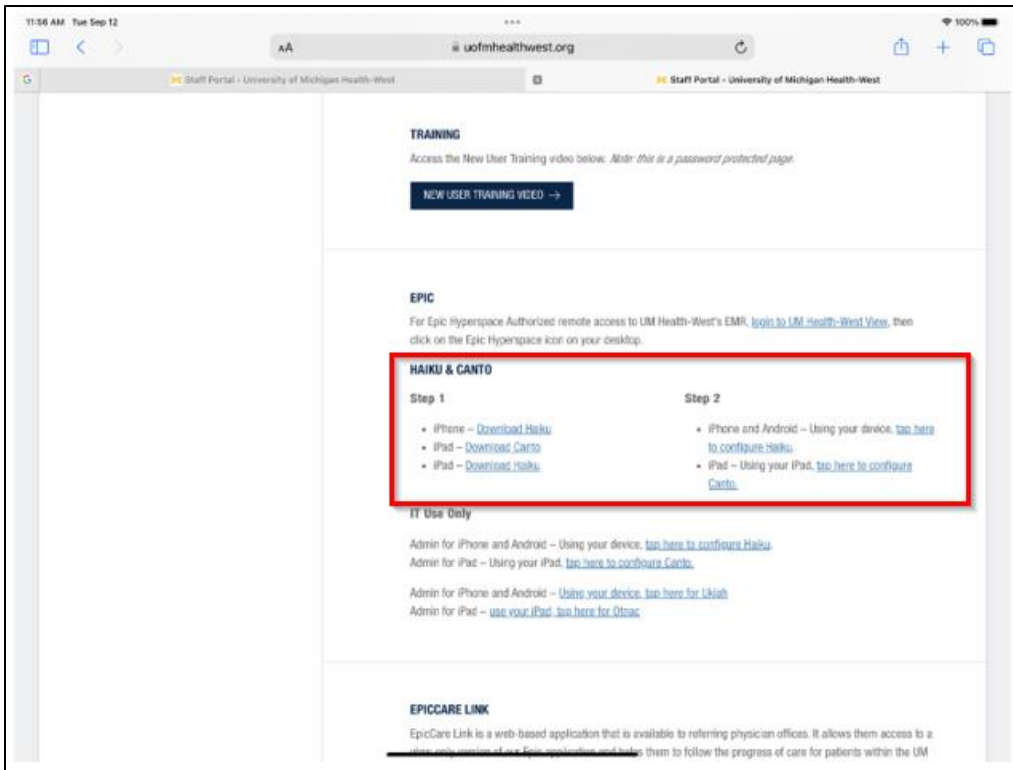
11:56 AM Tue Sep 12

100%

AA

uofmhealthwest.org

Staff Portal - University of Michigan Health-West

Staff Portal - University of Michigan Health-West

TRAINING

Access the New User Training video below. *Note: this is a password protected page.*

NEW USER TRAINING VIDEO →

EPIC

For Epic Hyperspace Authorized remote access to UM Health-West's EMR, login to UM Health-West View, then click on the Epic Hyperspace icon on your desktop.

HAIKU & CANTO

Step 1

- iPhone – Download Haiku
- iPad – Download Canto
- iPad – Download Haiku

Step 2

- iPhone and Android – Using your device, tap here to configure Haiku.
- iPad – Using your iPad, tap here to configure Canto.

IT Use Only

Admin for iPhone and Android – Using your device, tap here to configure Haiku.
Admin for iPad – Using your iPad, tap here to configure Canto.

Admin for iPhone and Android – Using your device, tap here for Ukiah
Admin for iPad – use your iPad, tap here for Otnac

EPICCARE LINK

EpicCare Link is a web-based application that is available to referring physician offices. It allows them access to a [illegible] them to follow the progress of care for patients within the UM